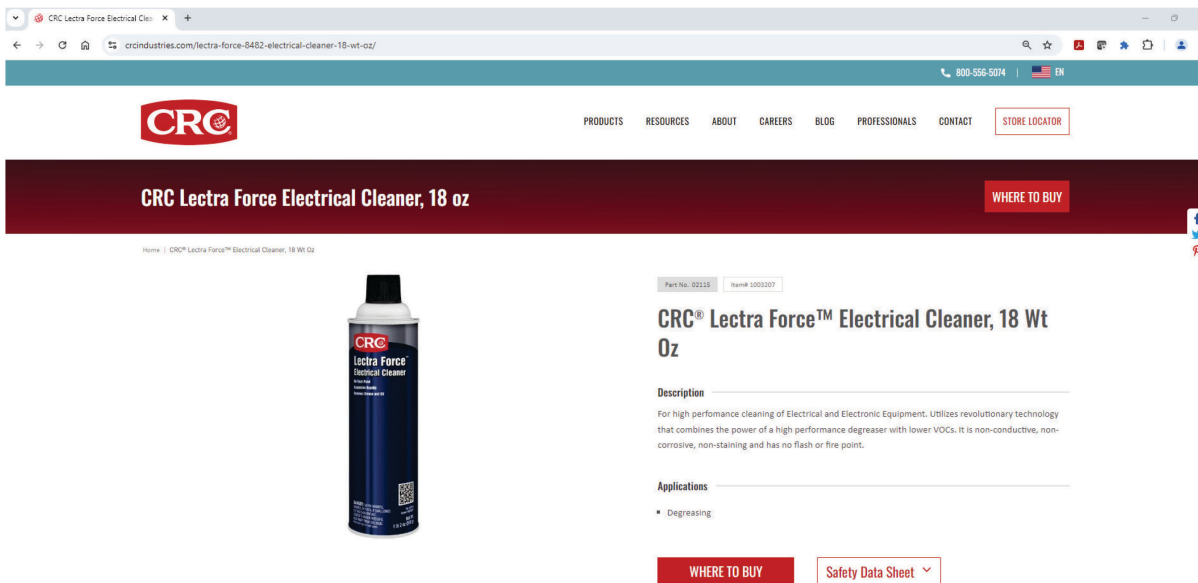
CRC Lectra Force Electrical Clea ×
+

crcindustries.com/lectra-force-8482-electrical-cleaner-18-wt-oz/

800-556-5074 | EN

CRC

PRODUCTS RESOURCES ABOUT CAREERS BLOG PROFESSIONALS CONTACT STORE LOCATOR

CRC Lectra Force Electrical Cleaner, 18 oz

WHERE TO BUY

Home | CRC® Lectra Force™ Electrical Cleaner, 18 Wt Oz

CRC
Lectra Force™
Electrical Cleaner

Part No. 02115 Item# 1003207

CRC® Lectra Force™ Electrical Cleaner, 18 Wt Oz

Description

For high perfomance cleaning of Electrical and Electronic Equipment. Utilizes revolutionary technology that combines the power of a high performance degreaser with lower VOCs. It is non-conductive, non-corrosive, non-staining and has no flash or fire point.

Applications

▪ Degreasing

WHERE TO BUY

Safety Data Sheet